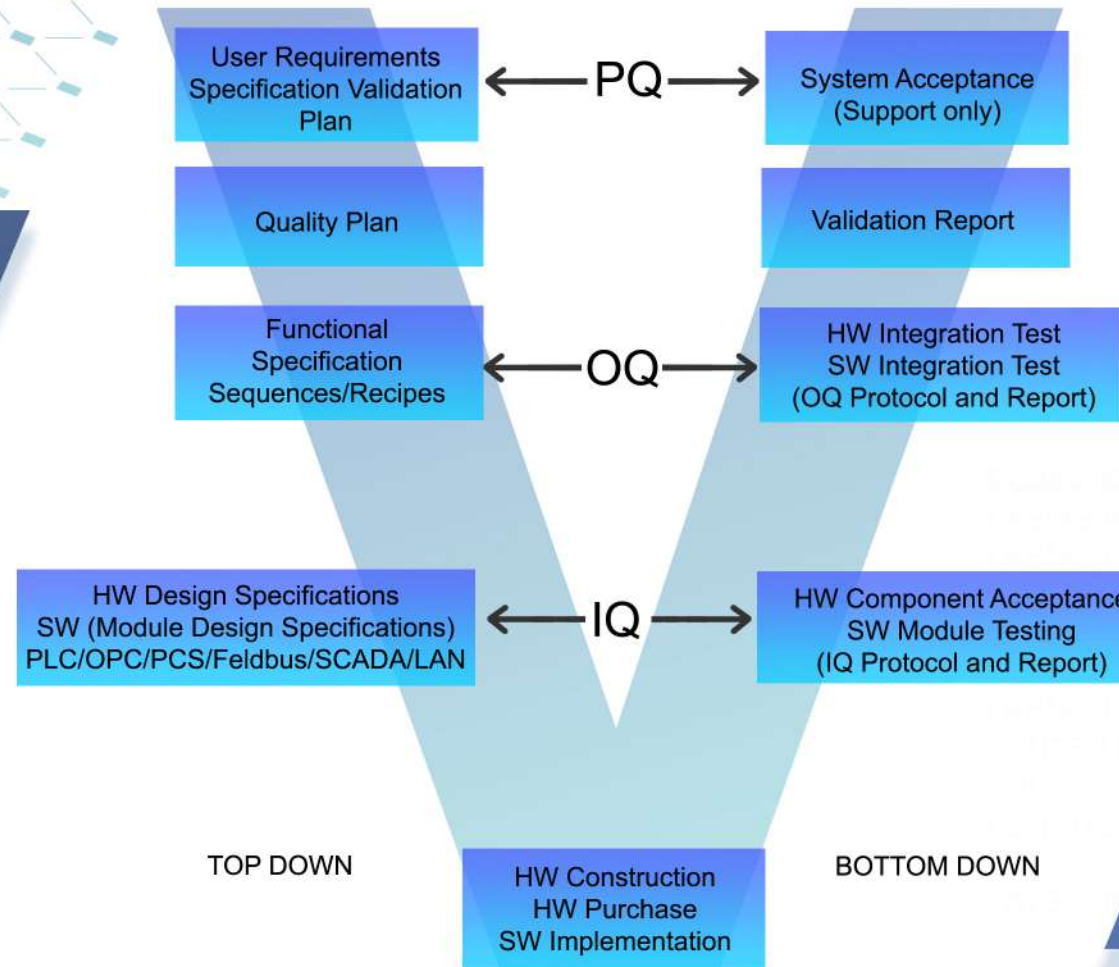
User Requirements Specification Validation Plan

PQ

System Acceptance (Support only)

Quality Plan

Validation Report

Functional Specification Sequences/Recipes

OQ

HW Integration Test SW Integration Test (OQ Protocol and Report)

HW Design Specifications SW (Module Design Specifications) PLC/OPC/PCS/Feldbus/SCADA/LAN

IQ

HW Component Acceptance SW Module Testing (IQ Protocol and Report)

TOP DOWN

HW Construction HW Purchase SW Implementation

BOTTOM DOWN